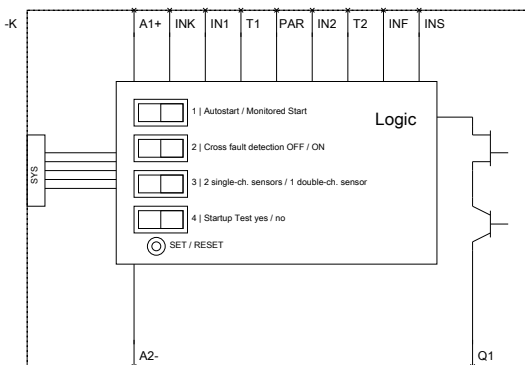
-K

A1+ INK IN1 T1 PAR IN2 T2 INF INS

Logic

SYS

1 | Autostart / Monitored Start

2 | Cross fault detection OFF / ON

3 | 2 single-ch. sensors / 1 double-ch. sensor

4 | Startup Test yes / no

SET / RESET

A2-

Q1